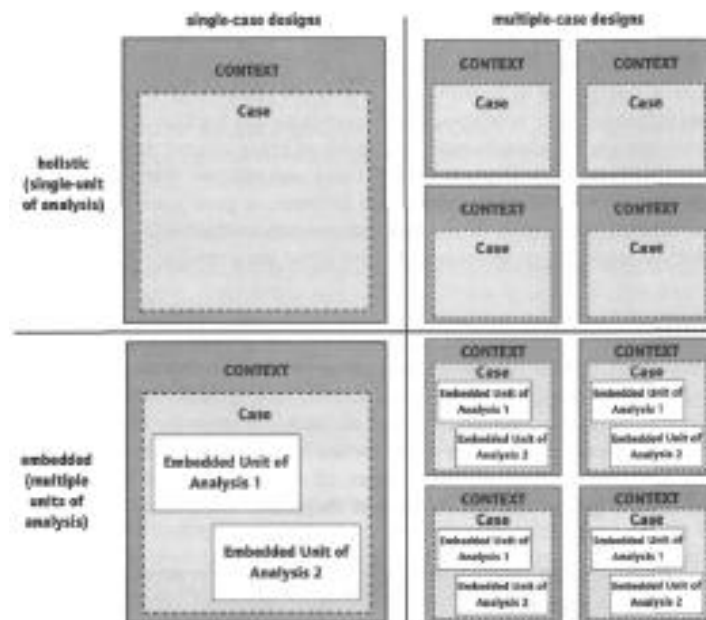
single-case designs

multiple-case designs

holistic (single-unit of analysis)

CONTEXT

Case

CONTEXT

Case

CONTEXT

Case

CONTEXT

Case

CONTEXT

Case

embedded (multiple units of analysis)

CONTEXT

Case

Embedded Unit of Analysis 1

Embedded Unit of Analysis 2

CONTEXT

Case

Embedded Unit of Analysis 1

Embedded Unit of Analysis 2

CONTEXT

Case

Embedded Unit of Analysis 1

Embedded Unit of Analysis 2

CONTEXT

Case

Embedded Unit of Analysis 1

Embedded Unit of Analysis 2

CONTEXT

Case

Embedded Unit of Analysis 1

Embedded Unit of Analysis 2